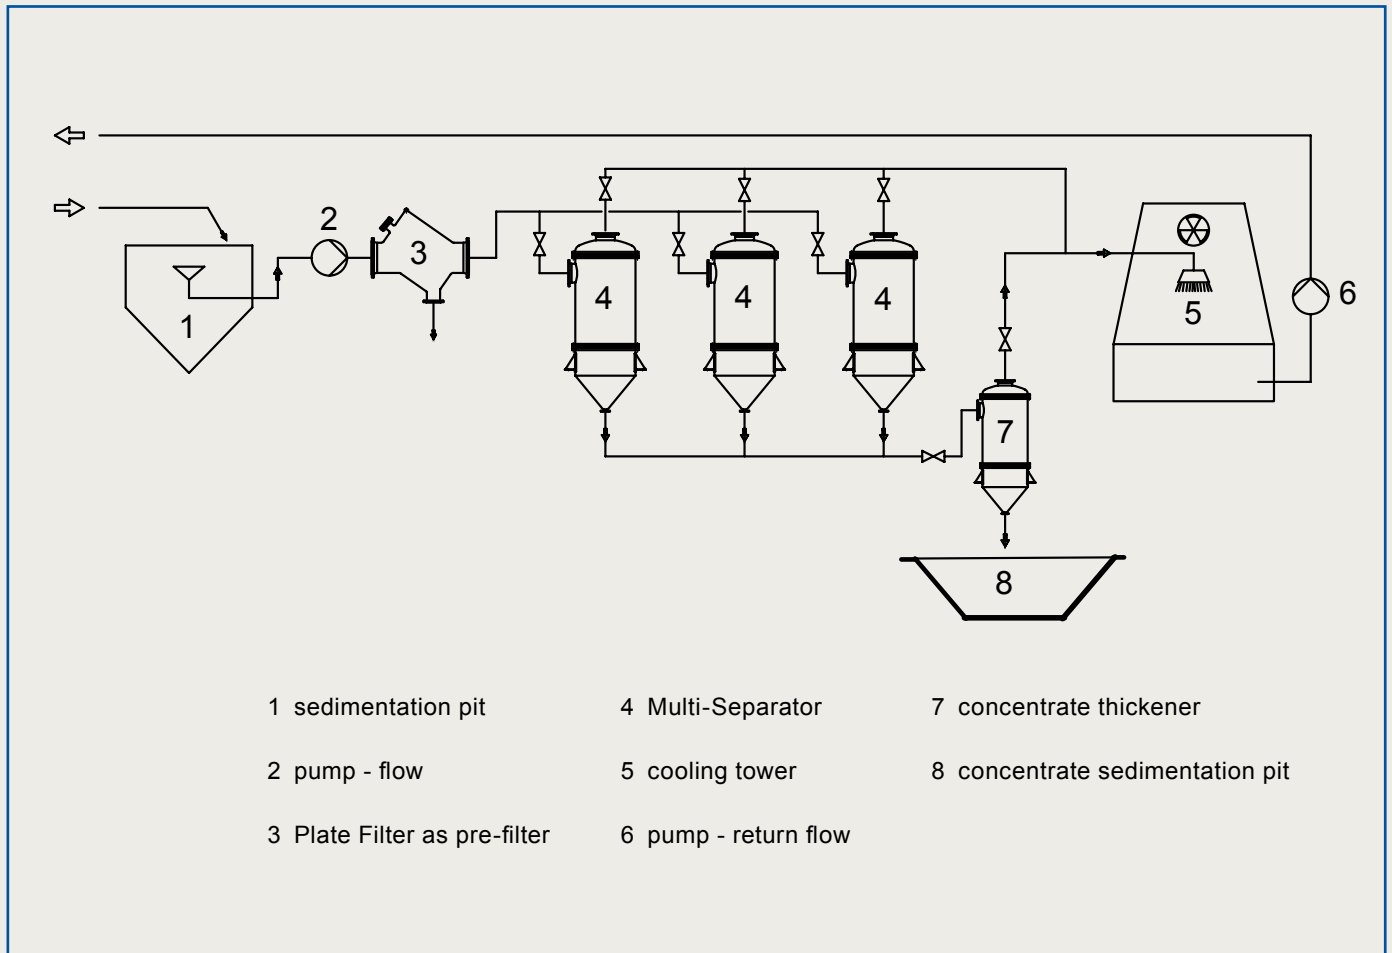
2

3

1

4

4

4

5

6

7

8

1 sedimentation pit

2 pump - flow

3 Plate Filter as pre-filter

4 Multi-Separator

5 cooling tower

6 pump - return flow

7 concentrate thickener

8 concentrate sedimentation pit